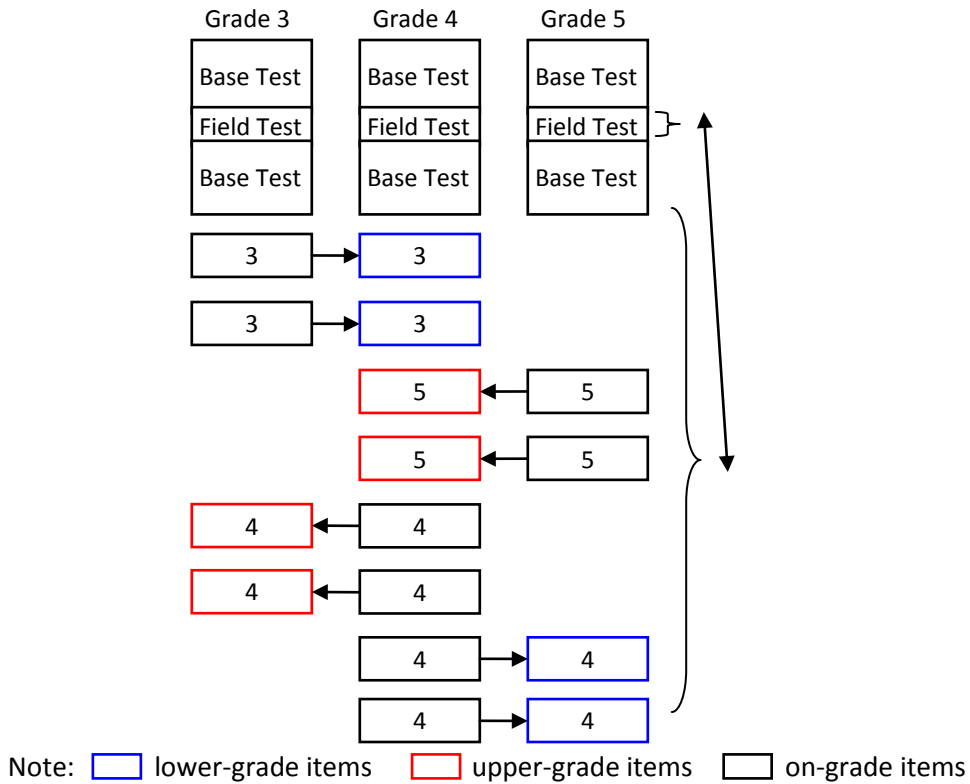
Grade 3 Grade 4 Grade 5

Base Test Base Test Base Test
Field Test Field Test Field Test
Base Test Base Test Base Test

3 3
3 3
5 5
5 5
4 4
4 4
4 4
4 4

Note: lower-grade items upper-grade items on-grade items